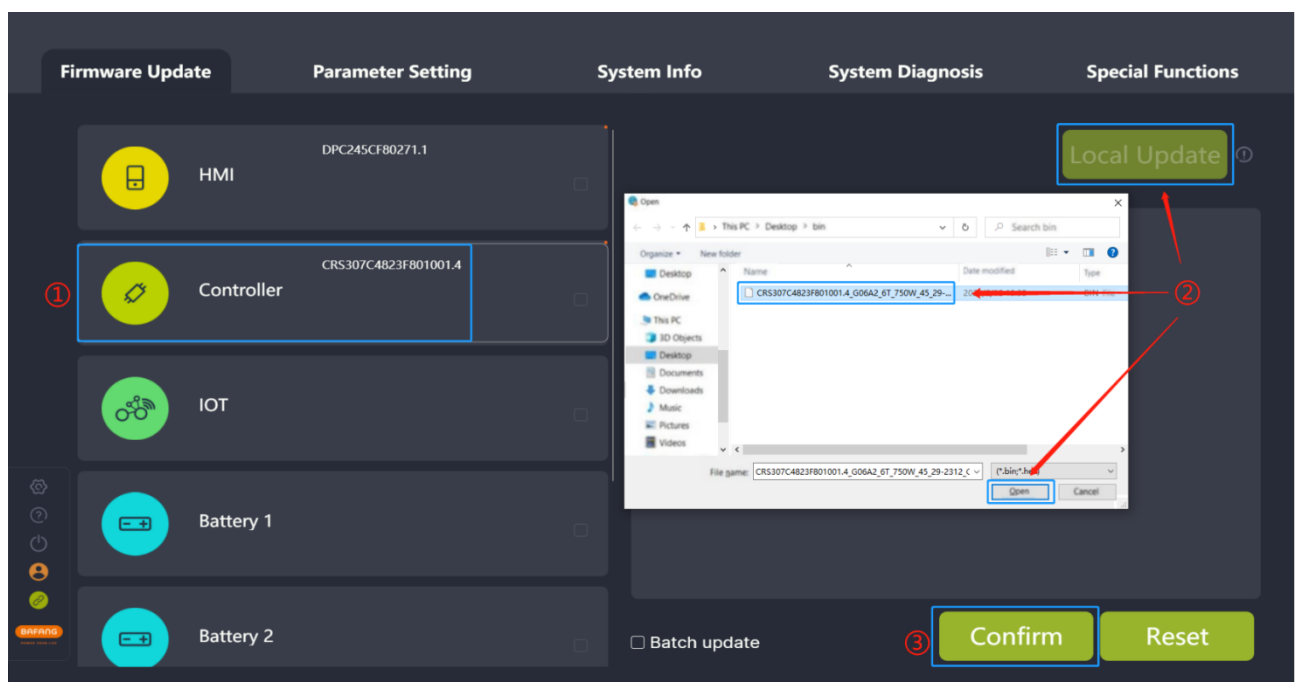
Firmware Update
Parameter Setting
System Info
System Diagnosis
Special Functions

HMI
DPC245CF80271.1

①
Controller
CRS307C4823F801001.4

IOT

Battery 1

Battery 2

BAFANG

Local Update

Open
› This PC › Desktop › bin
Search bin
Organize ▾
New folder
Desktop
OneDrive
This PC
3D Objects
Desktop
Documents
Downloads
Music
Pictures
Videos
Name
Date modified
Type
CRS307C4823F801001.4_G06A2_6T_750W_45_29-...
②
File name: CRS307C4823F801001.4_G06A2_6T_750W_45_29-2312_C
(*.bin;*.hex)
Open
Cancel

Batch update
③
Confirm
Reset